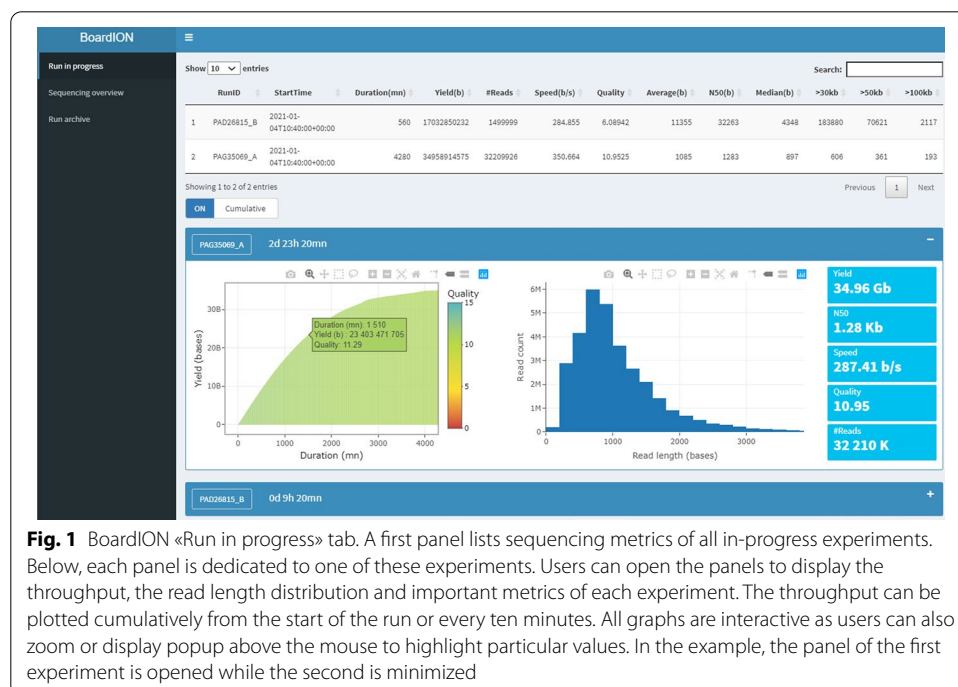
BoardION

Run in progress
Sequencing overview
Run archive

Show 10 entries

Search:

| | RunID | StartTime | Duration(mn) | Yield(b) | #Reads | Speed(b/s) | Quality | Average(b) | N50(b) | Median(b) | >30kb | >50kb | >100kb |
|---|---|---|---|---|---|---|---|---|---|---|---|---|---|
| 1 | PAD26815_B | 2021-01-04T10:40:00+00:00 | 560 | 17032850232 | 1499999 | 284.855 | 6.08942 | 11355 | 32263 | 4348 | 183880 | 70621 | 2117 |
| 2 | PAG35069_A | 2021-01-04T10:40:00+00:00 | 4280 | 34958914575 | 32209926 | 350.664 | 10.9525 | 1085 | 1283 | 897 | 606 | 361 | 193 |

Showing 1 to 2 of 2 entries

Previous 1 Next

ON Cumulative

PAG35069_A 2d 23h 20mn

Quality
15
10
5
0

Duration (mn): 1 510
Yield (b) : 23 403 471 705
Quality: 11.29

30B
20B
10B
0
Yield (bases)
0 1000 2000 3000 4000
Duration (mn)

6M
5M
4M
3M
2M
1M
0
Read count
0 1000 2000 3000
Read length (bases)

Yield
34.96 Gb

N50
1.28 Kb

Speed
287.41 b/s

Quality
10.95

#Reads
32 210 K

PAD26815_B 0d 9h 20mn

**Fig. 1** BoardION «Run in progress» tab. A first panel lists sequencing metrics of all in-progress experiments. Below, each panel is dedicated to one of these experiments. Users can open the panels to display the throughput, the read length distribution and important metrics of each experiment. The throughput can be plotted cumulatively from the start of the run or every ten minutes. All graphs are interactive as users can also zoom or display popup above the mouse to highlight particular values. In the example, the panel of the first experiment is opened while the second is minimized